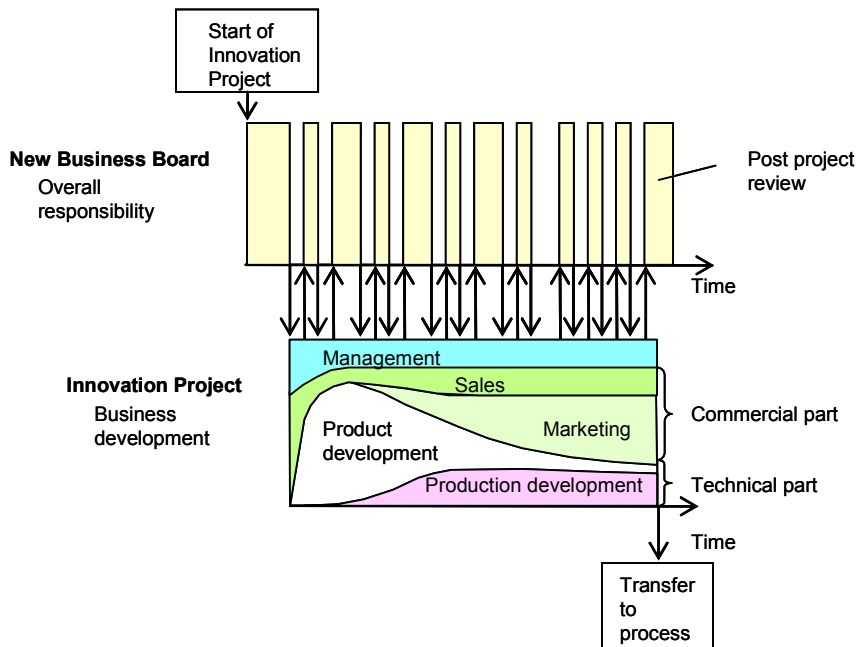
Start of Innovation Project

New Business Board
Overall responsibility

Post project review

Time

Innovation Project
Business development

Management
Sales
Product development
Marketing
Production development

Commercial part
Technical part

Time

Transfer to process